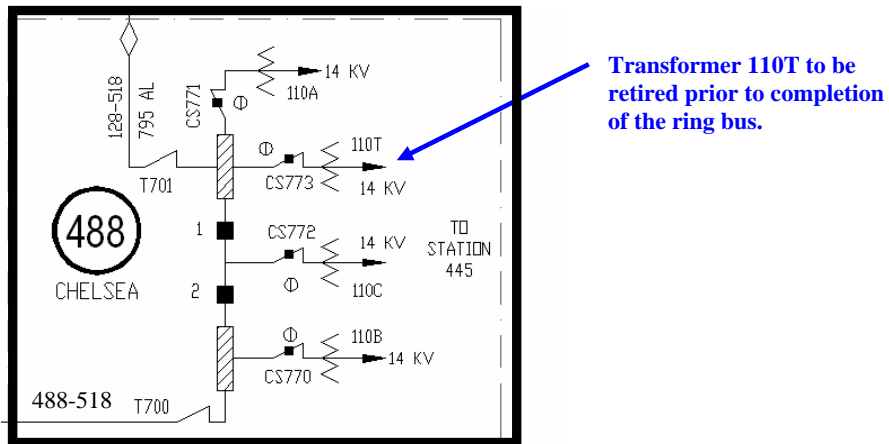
128-518
795 AL
CS771
14 KV
110A
T701
110T
CS773
14 KV
488
CHELSEA
1
CS772
14 KV
TO STATION 445
2
110C
110B
14 KV
CS770
488-518
T700

Transformer 110T to be retired prior to completion of the ring bus.